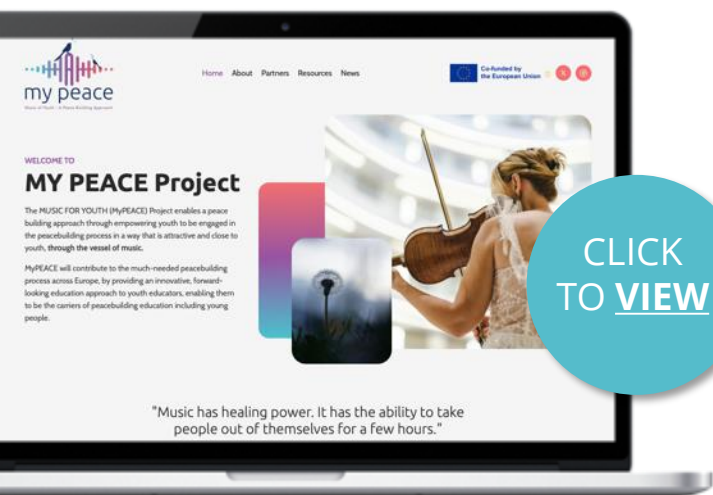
my peace

Music of Youth - A Peace Building Approach

Home About Partners Resources News

Co-funded by the European Union

WELCOME TO

MY PEACE Project

The MUSIC FOR YOUTH (MyPEACE) Project enables a peace building approach through empowering youth to be engaged in the peacebuilding process in a way that is attractive and close to youth, through the vessel of music.

MyPEACE will contribute to the much-needed peacebuilding process across Europe, by providing an innovative, forward-looking education approach to youth educators, enabling them to be the carriers of peacebuilding education including young people.

"Music has healing power. It has the ability to take people out of themselves for a few hours."

CLICK TO VIEW